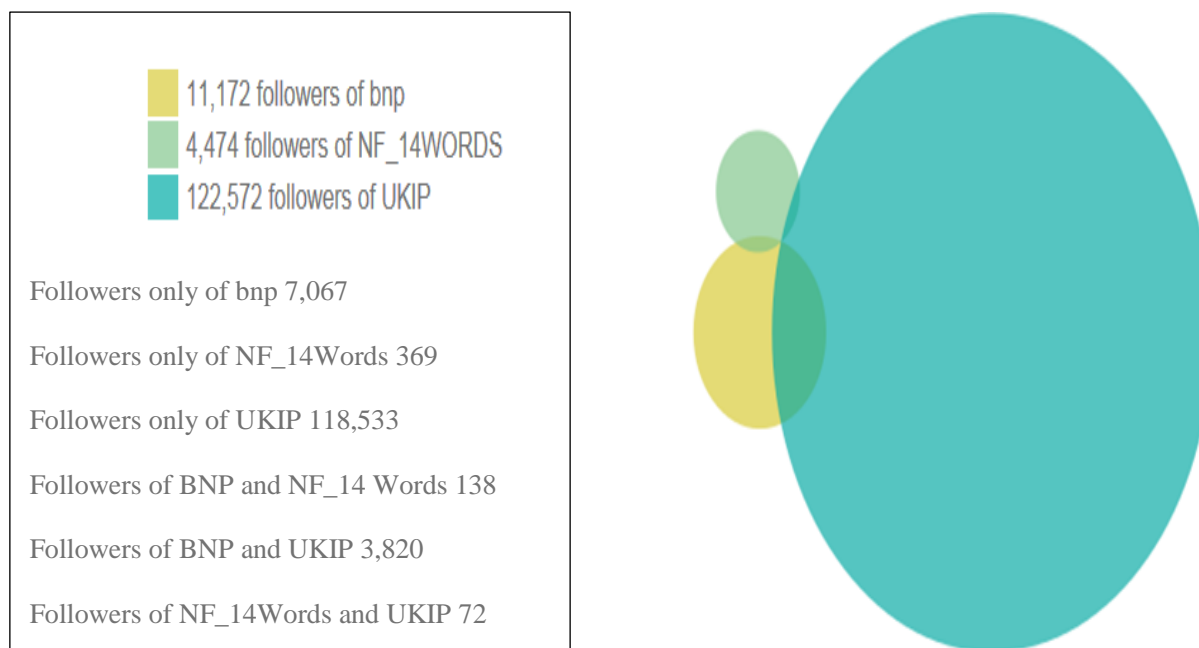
11,172 followers of bnp
4,474 followers of NF_14WORDS
122,572 followers of UKIP

Followers only of bnp 7,067

Followers only of NF_14Words 369

Followers only of UKIP 118,533

Followers of BNP and NF_14 Words 138

Followers of BNP and UKIP 3,820

Followers of NF_14Words and UKIP 72